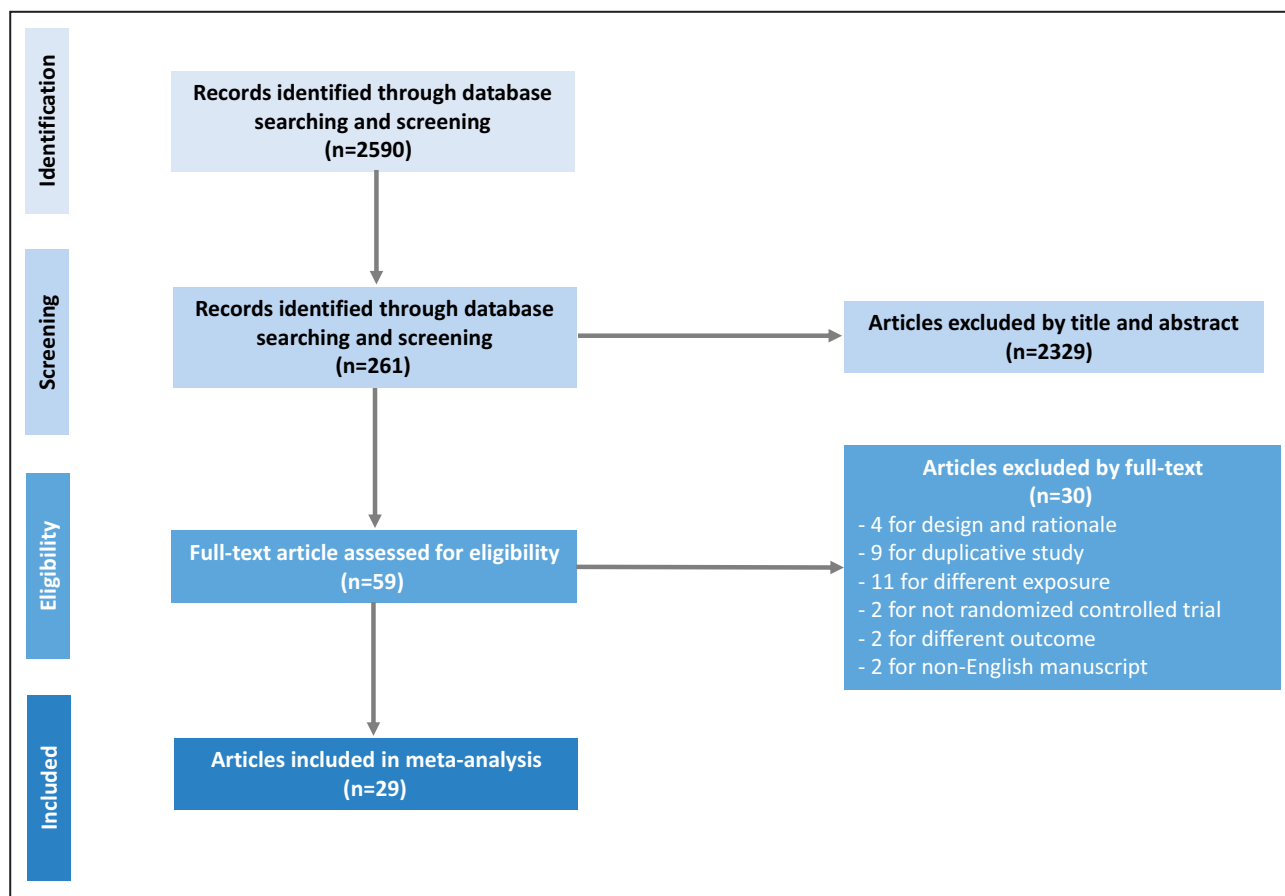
Identification

Records identified through database searching and screening
(n=2590)

Screening

Records identified through database searching and screening
(n=261)

Articles excluded by title and abstract
(n=2329)

Eligibility

Full-text article assessed for eligibility
(n=59)

Articles excluded by full-text
(n=30)
- 4 for design and rationale
- 9 for duplicative study
- 11 for different exposure
- 2 for not randomized controlled trial
- 2 for different outcome
- 2 for non-English manuscript

Included

Articles included in meta-analysis
(n=29)